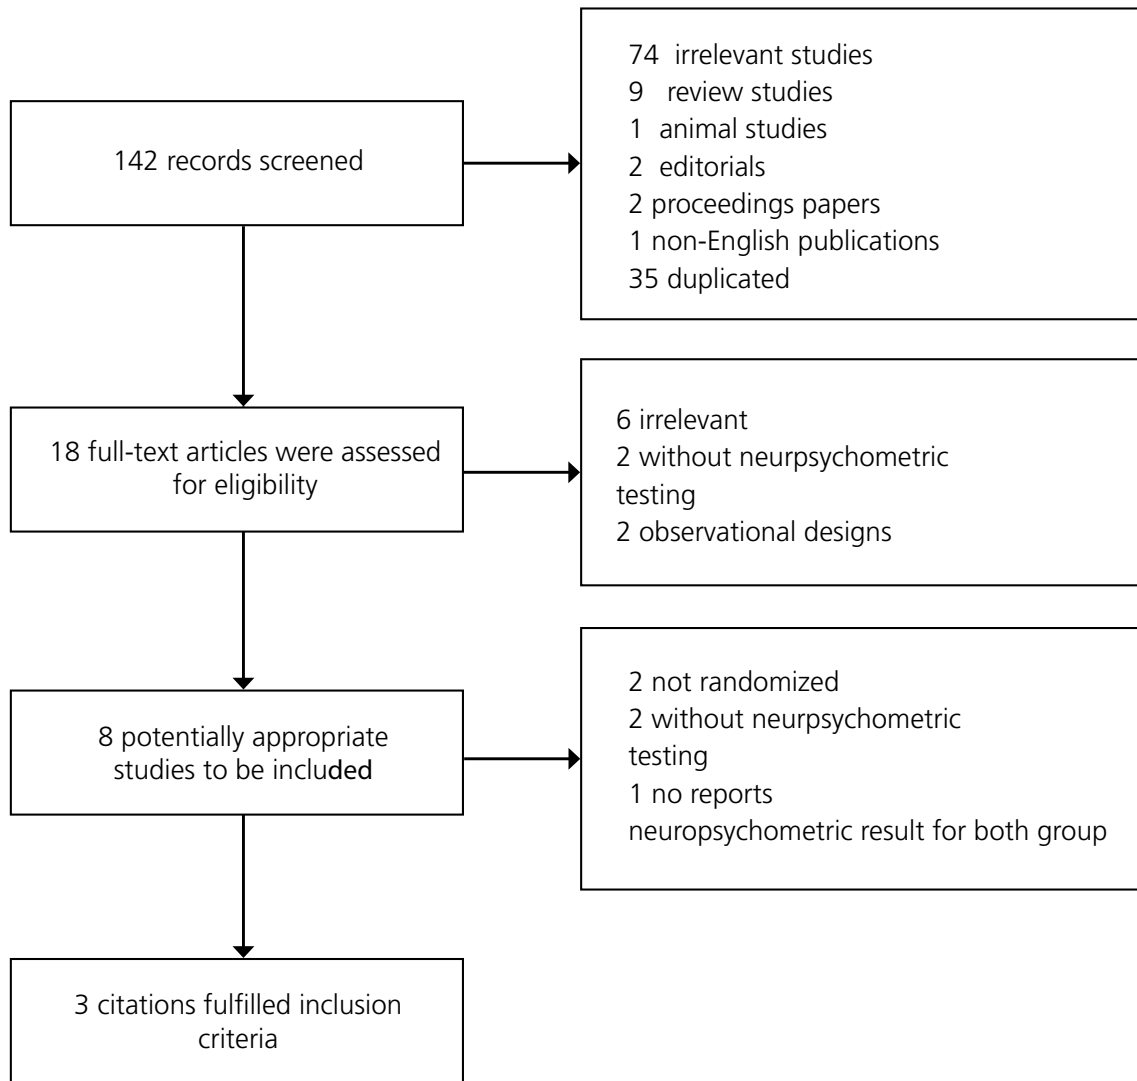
142 records screened

74 irrelevant studies
9 review studies
1 animal studies
2 editorials
2 proceedings papers
1 non-English publications
35 duplicated

18 full-text articles were assessed for eligibility

6 irrelevant
2 without neurpsychometric testing
2 observational designs

8 potentially appropriate studies to be included

2 not randomized
2 without neurpsychometric testing
1 no reports neuropsychometric result for both group

3 citations fulfilled inclusion criteria